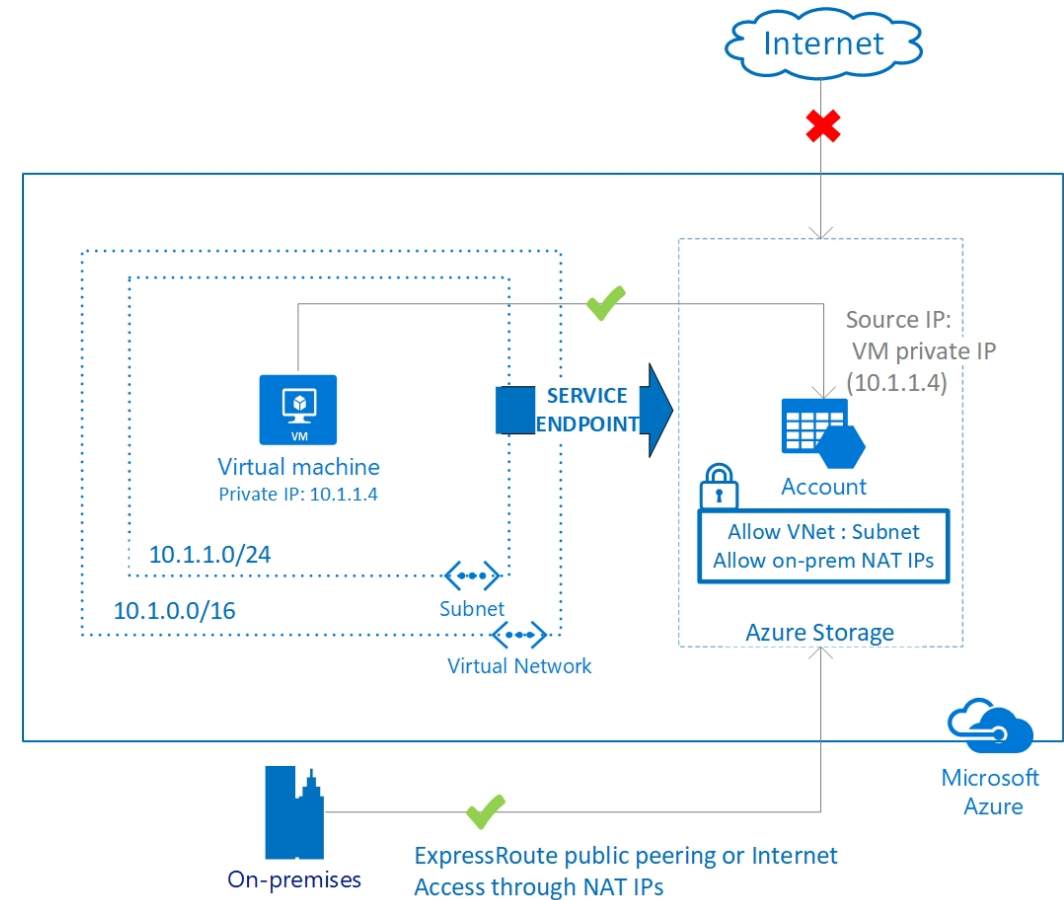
Internet

Source IP:
VM private IP
(10.1.1.4)

VM

Virtual machine
Private IP: 10.1.1.4

SERVICE
ENDPOINT

Account

Allow VNet : Subnet
Allow on-prem NAT IPs

10.1.1.0/24

10.1.0.0/16

Subnet

Virtual Network

Azure Storage

Microsoft
Azure

On-premises

ExpressRoute public peering or Internet
Access through NAT IPs